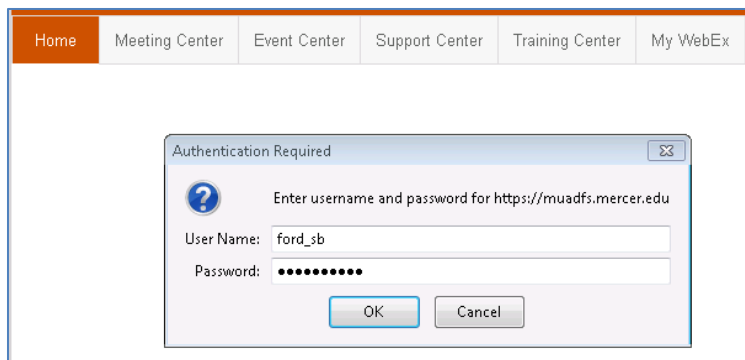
Home | Meeting Center | Event Center | Support Center | Training Center | My WebEx

Authentication Required

Enter username and password for https://muadfs.mercer.edu

User Name: ford_sb

Password: ●●●●●●●●●●

OK

Cancel